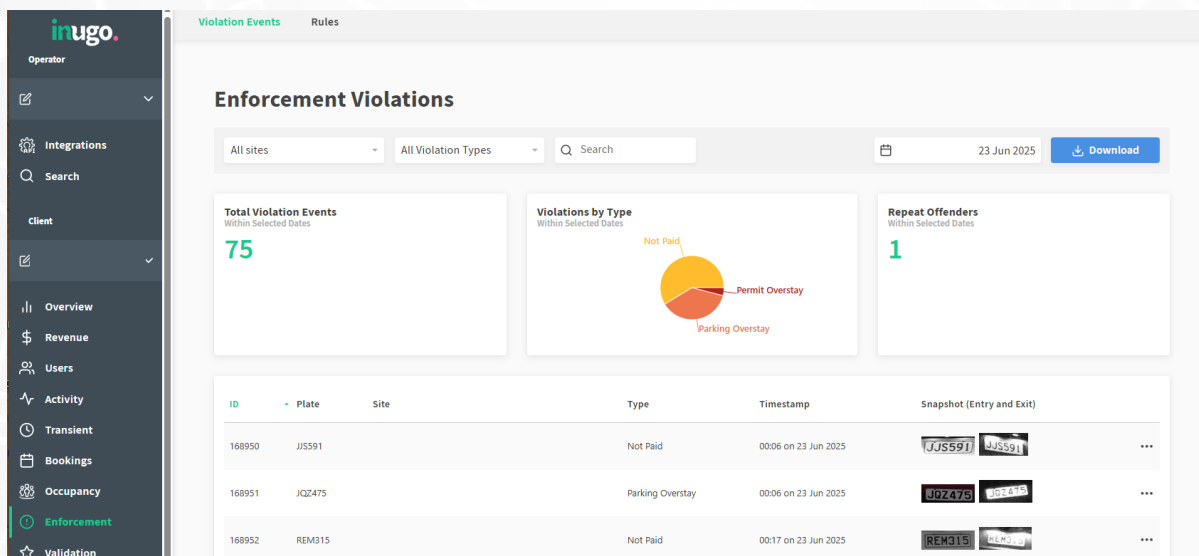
inugo.
Operator

Integrations
Search

Client

Overview
Revenue
Users
Activity
Transient
Bookings
Occupancy
Enforcement
Validation

Violation Events Rules

Enforcement Violations

All sites
All Violation Types
Search
23 Jun 2025
Download

Total Violation Events
Within Selected Dates
75

Violations by Type
Within Selected Dates
Not Paid
Permit Overstay
Parking Overstay

Repeat Offenders
Within Selected Dates
1

| ID | Plate | Site | Type | Timestamp | Snapshot (Entry and Exit) | |
|---|---|---|---|---|---|---|
| 168950 | JJS591 | | Not Paid | 00:06 on 23 Jun 2025 | JJS591 JJS591 | ••• |
| 168951 | JQZ475 | | Parking Overstay | 00:06 on 23 Jun 2025 | JQZ475 JQZ475 | ••• |
| 168952 | REM315 | | Not Paid | 00:17 on 23 Jun 2025 | REM315 REM315 | ••• |